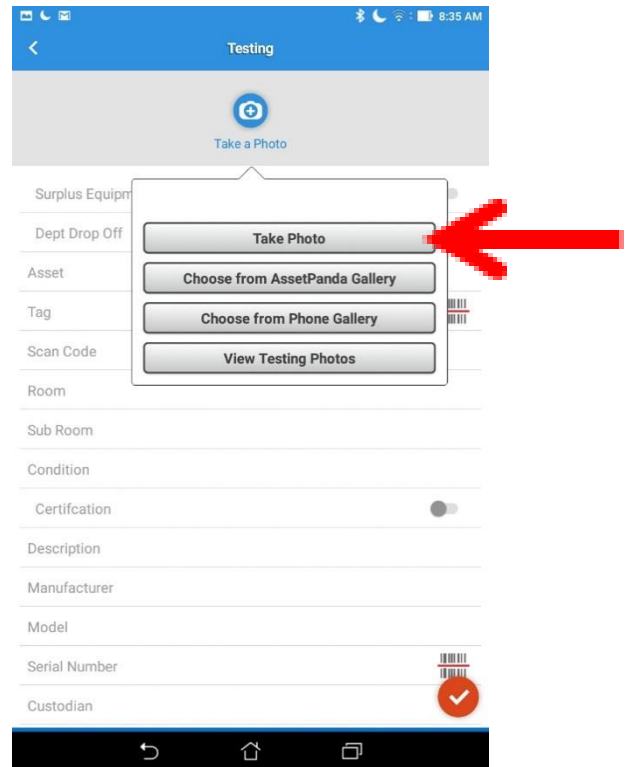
8:35 AM

Testing

Take a Photo

Surplus Equipm

Dept Drop Off

Take Photo

Choose from AssetPanda Gallery

Choose from Phone Gallery

View Testing Photos

Asset

Tag

Scan Code

Room

Sub Room

Condition

Certifcation

Description

Manufacturer

Model

Serial Number

Custodian